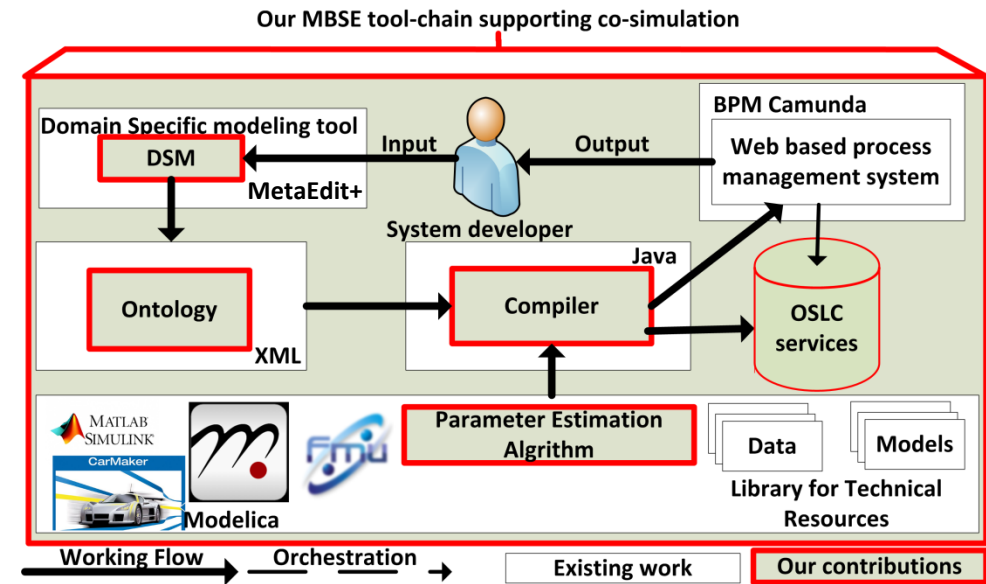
Our MBSE tool-chain supporting co-simulation

Domain Specific modeling tool

DSM

MetaEdit+

Input

Output

BPM Camunda

Web based process management system

System developer

Java

Ontology

XML

Compiler

OSLC services

MATLAB SIMULINK

CarMaker

Modelica

fmu

Parameter Estimation Algrithm

Data

Models

Library for Technical Resources

Working Flow

Orchestration

Existing work

Our contributions